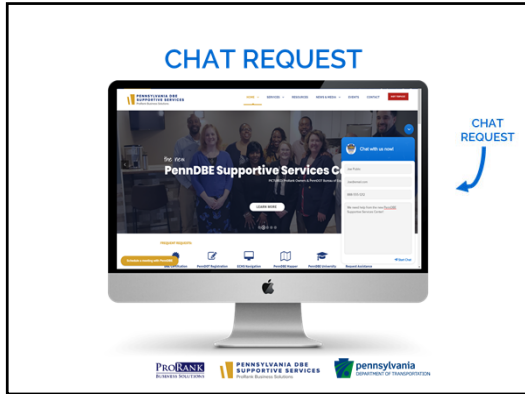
CHAT REQUEST

PENNSYLVANIA DBE SUPPORTIVE SERVICES
ProRank Business Solutions

HOME ABOUT US SERVICES RESOURCES NEWS & EVENTS EVENTS CONTACT

The new
PennDBE Supportive Services C

LEARN MORE

Chat with us now!

Schedule a meeting with PennDBE

Helpful Supports

DBE Certification PennDOT Registration ECMS Navigation PennDBE Support PennDBE University Request Assistance

CHAT REQUEST

PRORANK BUSINESS SOLUTIONS

PENNSYLVANIA DBE SUPPORTIVE SERVICES
ProRank Business Solutions

pennsylvania
DEPARTMENT OF TRANSPORTATION